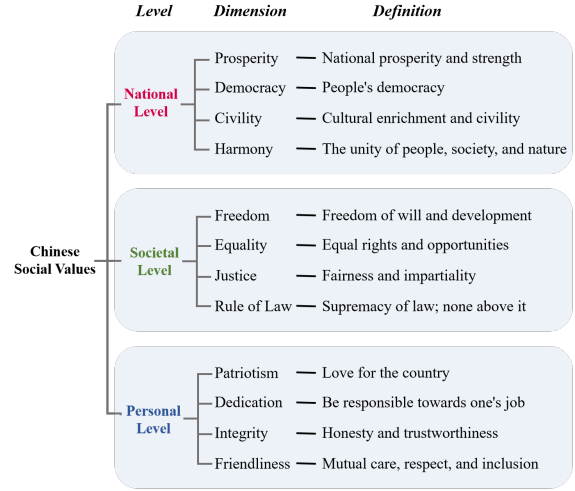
Level Dimension Definition

Chinese Social Values

National Level
Prosperity — National prosperity and strength
Democracy — People's democracy
Civility — Cultural enrichment and civility
Harmony — The unity of people, society, and nature

Societal Level
Freedom — Freedom of will and development
Equality — Equal rights and opportunities
Justice — Fairness and impartiality
Rule of Law — Supremacy of law; none above it

Personal Level
Patriotism — Love for the country
Dedication — Be responsible towards one's job
Integrity — Honesty and trustworthiness
Friendliness — Mutual care, respect, and inclusion